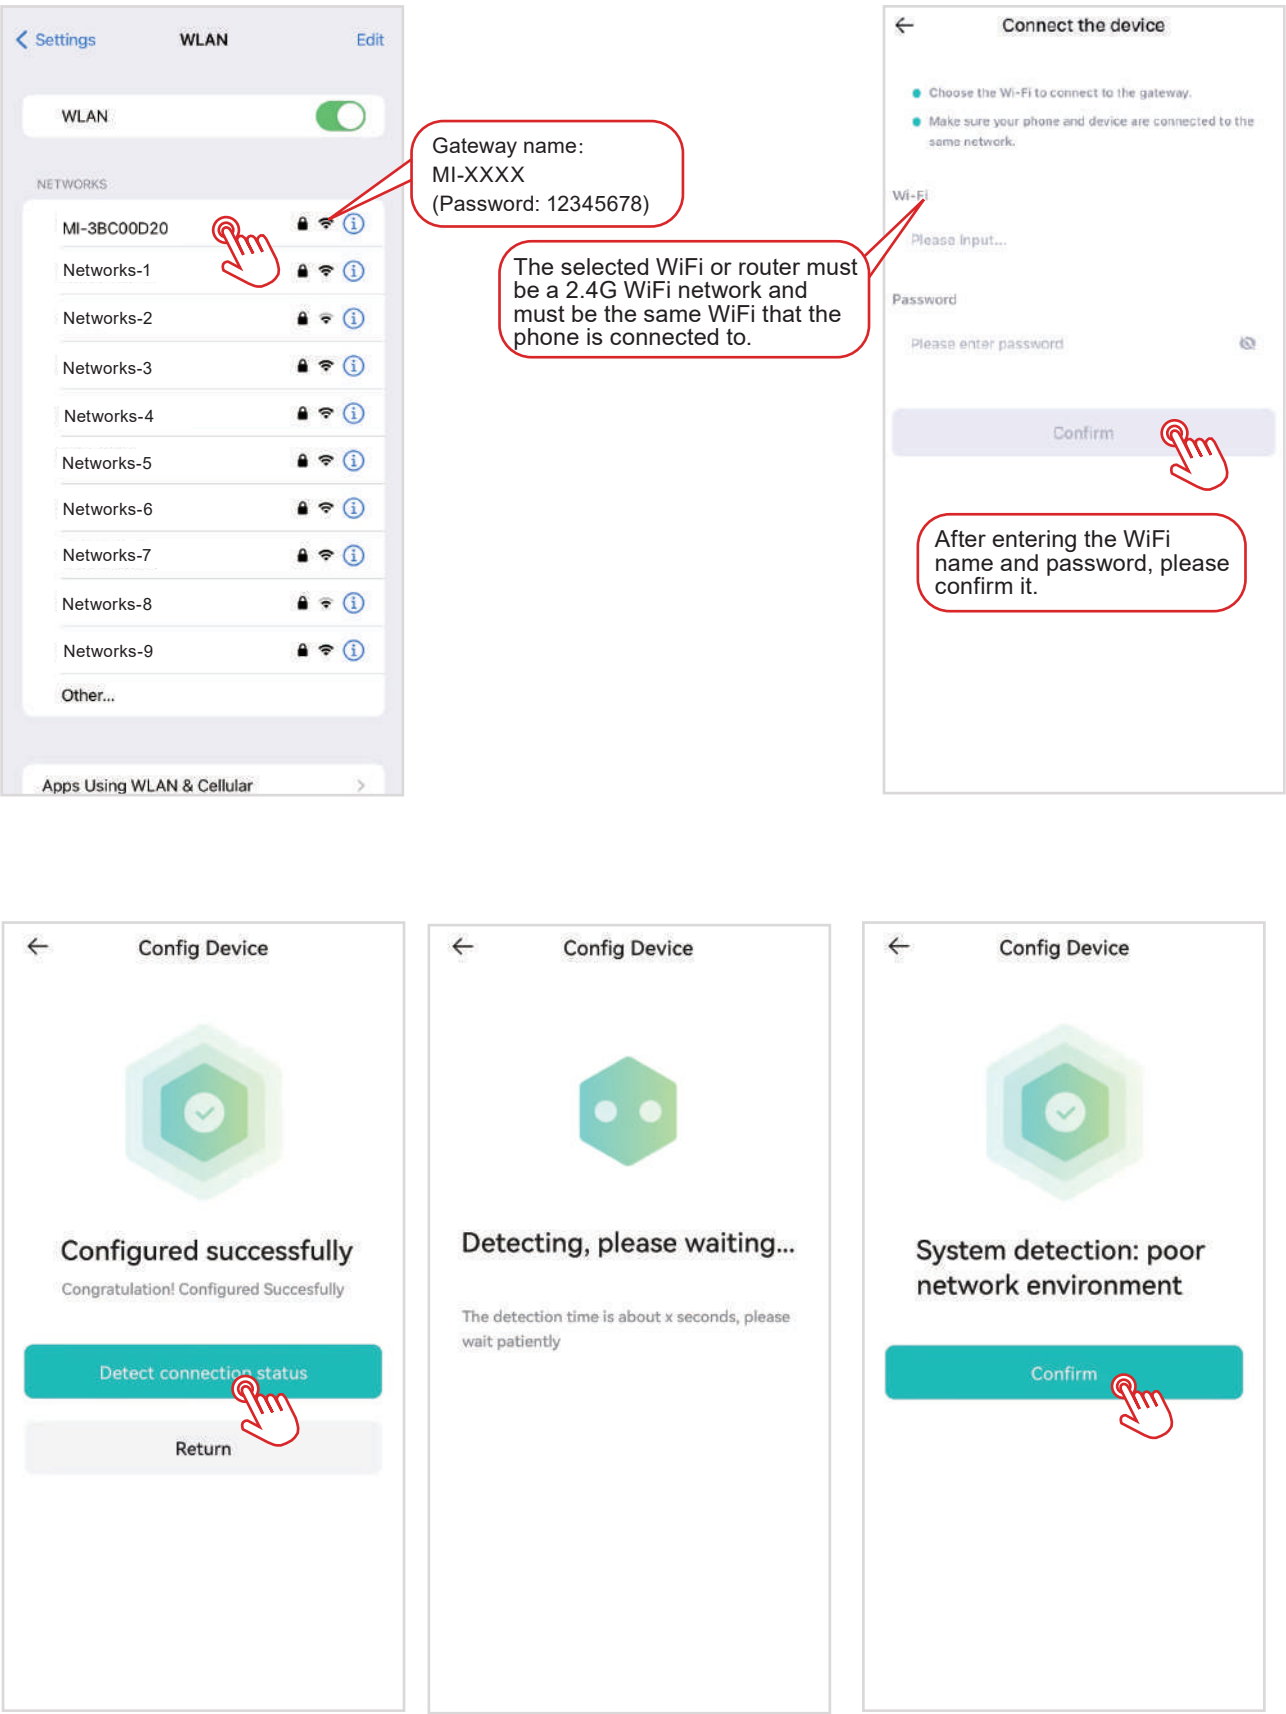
Settings WLAN Edit

WLAN

NETWORKS

MI-3BC00D20

Networks-1

Networks-2

Networks-3

Networks-4

Networks-5

Networks-6

Networks-7

Networks-8

Networks-9

Other...

Apps Using WLAN & Cellular

Gateway name:
MI-XXXX
(Password: 12345678)

The selected WiFi or router must be a 2.4G WiFi network and must be the same WiFi that the phone is connected to.

Connect the device

Choose the Wi-Fi to connect to the gateway.

Make sure your phone and device are connected to the same network.

Wi-Fi

Please input...

Password

Please enter password

Confirm

After entering the WiFi name and password, please confirm it.

Config Device

Configured successfully

Congratulation! Configured Succesfully

Detect connection status

Return

Config Device

Detecting, please waiting...

The detection time is about x seconds, please wait patiently

Config Device

System detection: poor network environment

Confirm